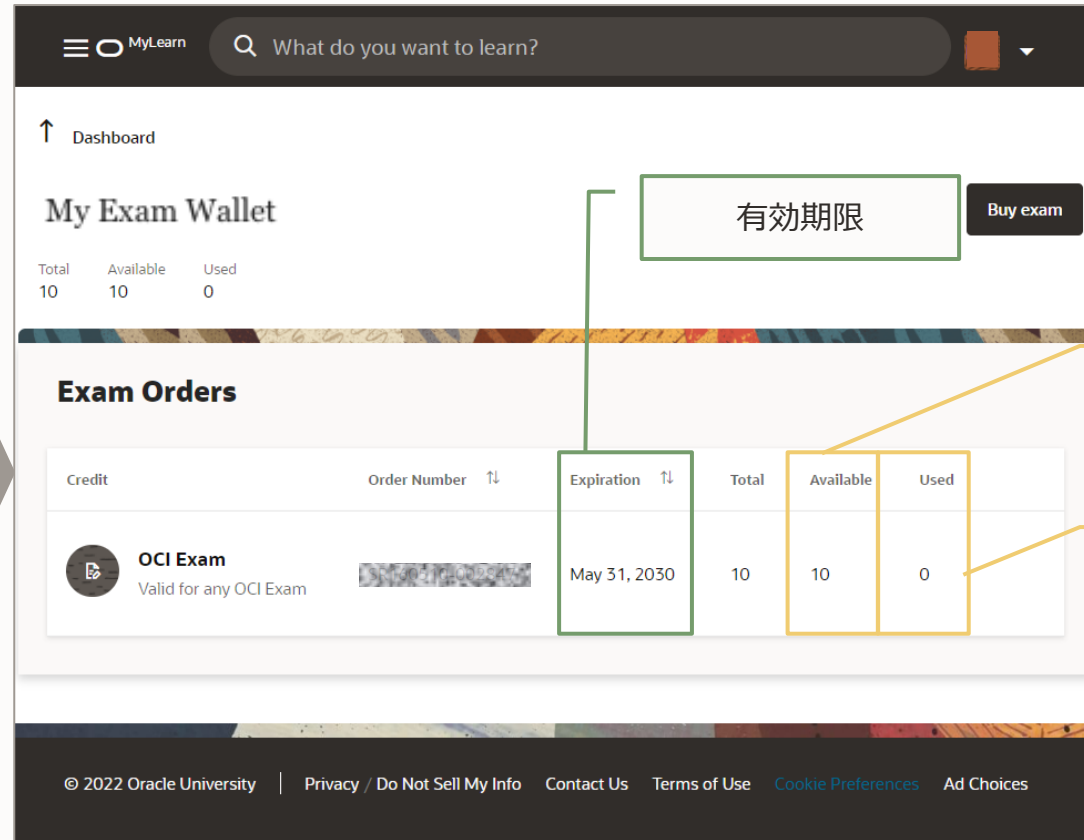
MyLearn

What do you want to learn?

Dashboard

My Exam Wallet

有効期限

Buy exam

Total
10

Available
10

Used
0

Exam Orders

| Credit | Order Number | Expiration | Total | Available | Used |
|---|---|---|---|---|---|
| OCI Exam<br>Valid for any OCI Exam | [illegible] | May 31, 2030 | 10 | 10 | 0 |

© 2022 Oracle University | Privacy / Do Not Sell My Info | Contact Us | Terms of Use | Cookie Preferences | Ad Choices